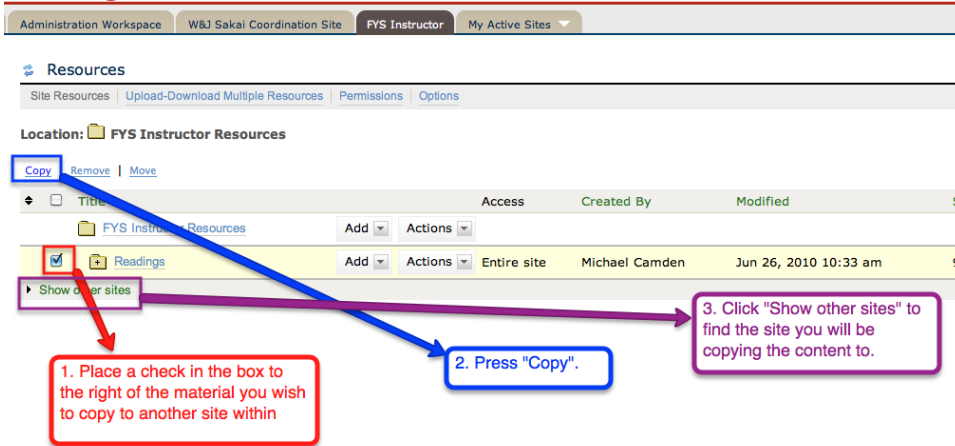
Administration Workspace | W&J Sakai Coordination Site | FYS Instructor | My Active Sites

Resources

Site Resources | Upload-Download Multiple Resources | Permissions | Options

Location: FYS Instructor Resources

Copy | Remove | Move

| | Title | | | Access | Created By | Modified |
|---|---|---|---|---|---|---|
| | FYS Instructor Resources | Add | Actions | | | |
| | Readings | Add | Actions | Entire site | Michael Camden | Jun 26, 2010 10:33 am |

Show other sites

3. Click "Show other sites" to find the site you will be copying the content to.

2. Press "Copy".

1. Place a check in the box to the right of the material you wish to copy to another site within